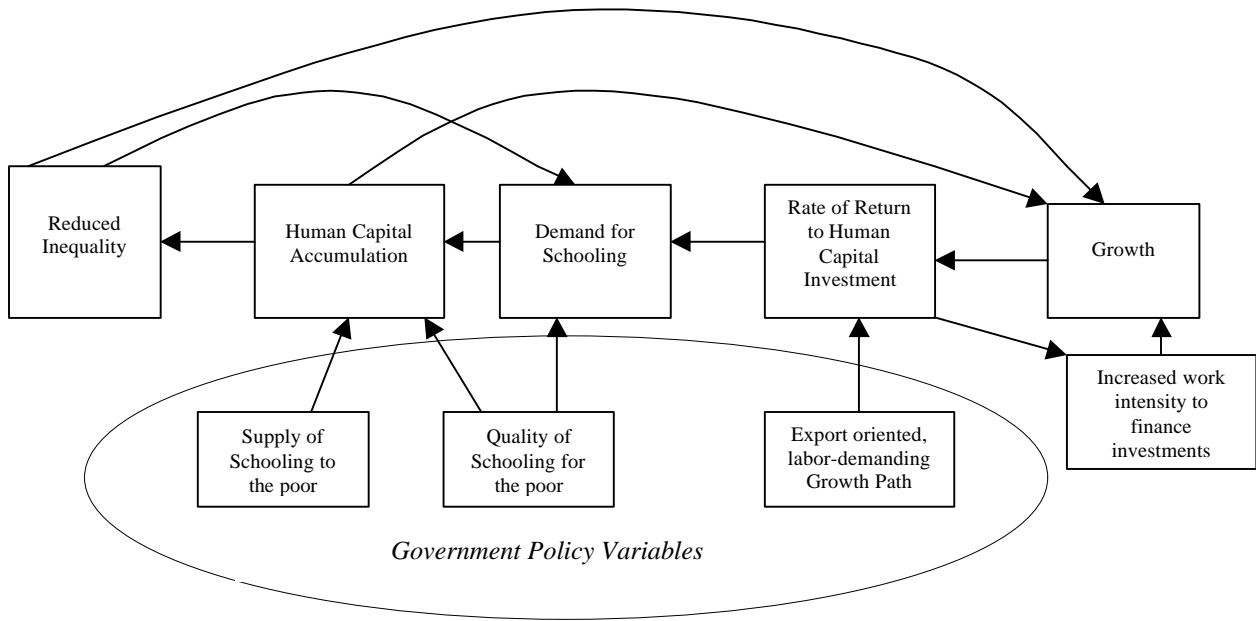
Reduced Inequality

Human Capital Accumulation

Demand for Schooling

Rate of Return to Human Capital Investment

Growth

Increased work intensity to finance investments

Supply of Schooling to the poor

Quality of Schooling for the poor

Export oriented, labor-demanding Growth Path

*Government Policy Variables*